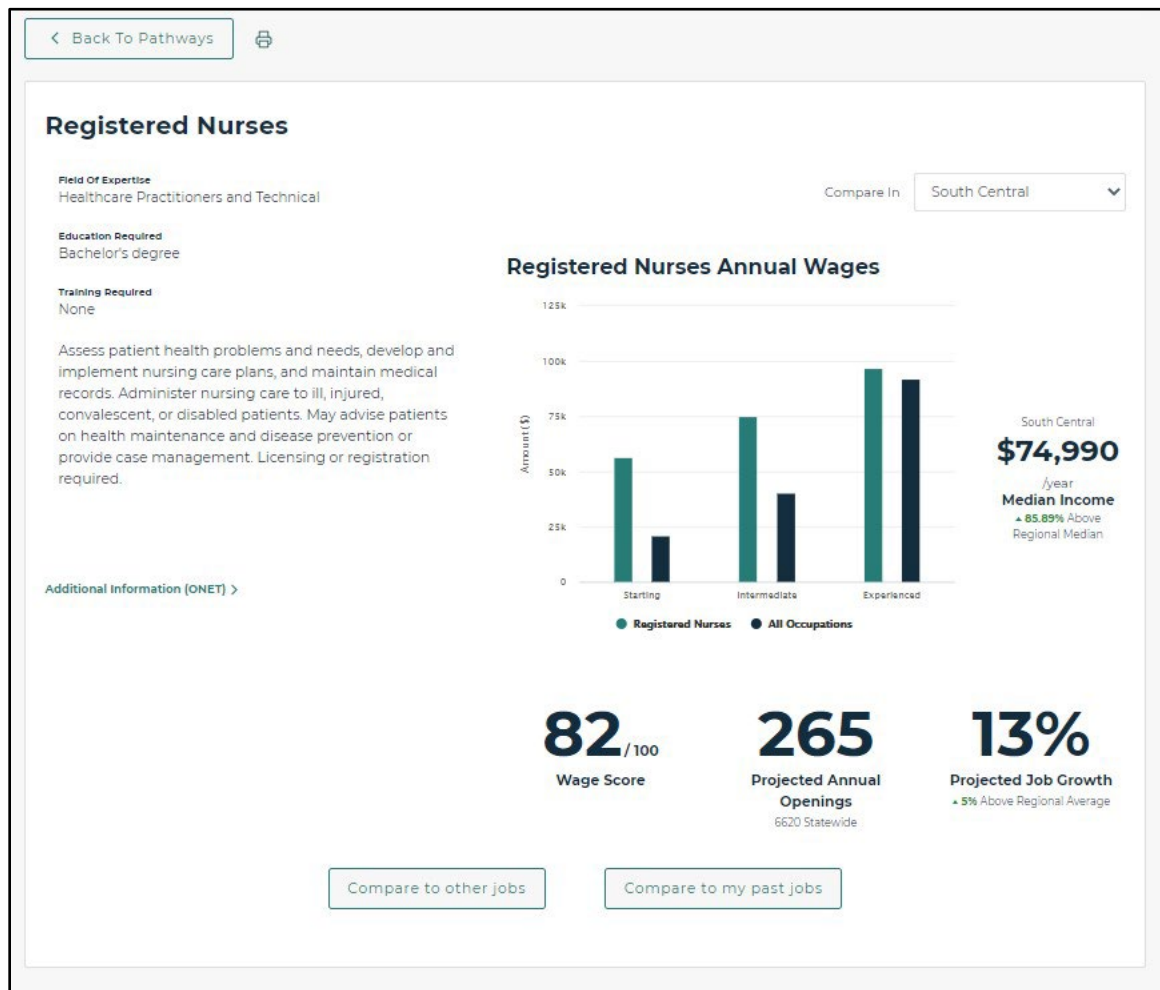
< Back To Pathways

Registered Nurses

Field Of Expertise
Healthcare Practitioners and Technical

Education Required
Bachelor's degree

Training Required
None

Assess patient health problems and needs, develop and implement nursing care plans, and maintain medical records. Administer nursing care to ill, injured, convalescent, or disabled patients. May advise patients on health maintenance and disease prevention or provide case management. Licensing or registration required.

Additional Information (ONET) >

Compare In South Central

Registered Nurses Annual Wages

125k
100k
75k
50k
25k
0
Amount ($)
Starting
Intermediate
Experienced

Registered Nurses All Occupations

South Central
$74,990
/year
Median Income
▲ 85.89% Above Regional Median

82/100
Wage Score

265
Projected Annual Openings
6620 Statewide

13%
Projected Job Growth
▲ 5% Above Regional Average

Compare to other jobs

Compare to my past jobs